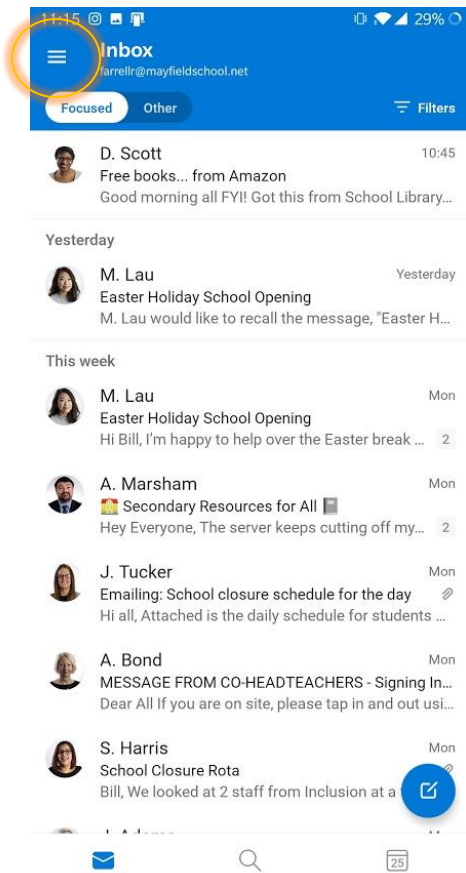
11:15 29%

Inbox
farrellr@mayfieldschool.net

Focused Other Filters

D. Scott 10:45
Free books... from Amazon
Good morning all FYI! Got this from School Library...

Yesterday

M. Lau Yesterday
Easter Holiday School Opening
M. Lau would like to recall the message, "Easter H...

This week

M. Lau Mon
Easter Holiday School Opening
Hi Bill, I'm happy to help over the Easter break ... 2

A. Marsham Mon
Secondary Resources for All
Hey Everyone, The server keeps cutting off my... 2

J. Tucker Mon
Emailing: School closure schedule for the day
Hi all, Attached is the daily schedule for students ...

A. Bond Mon
MESSAGE FROM CO-HEADTEACHERS - Signing In...
Dear All If you are on site, please tap in and out usi...

S. Harris Mon
School Closure Rota
Bill, We looked at 2 staff from Inclusion at a

J. Adams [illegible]

25